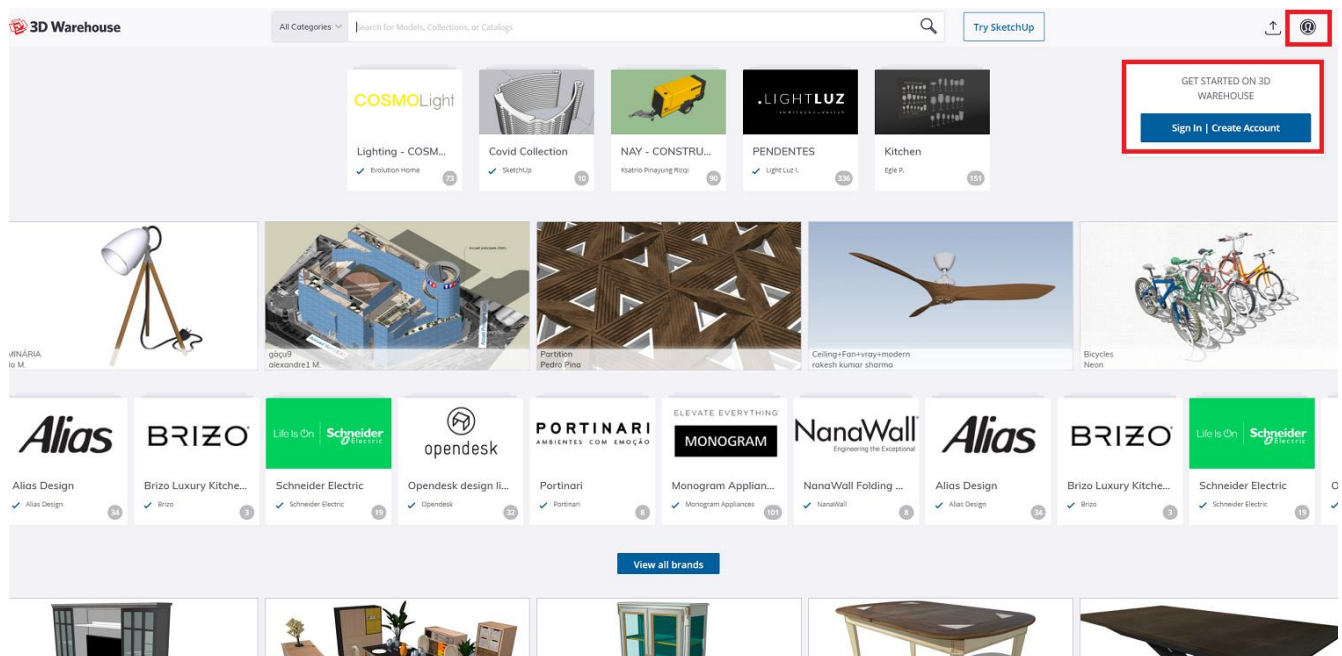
3D Warehouse

All Categories

Search for Models, Collections, or Catalogs

Try SketchUp

GET STARTED ON 3D WAREHOUSE

Sign In | Create Account

COSMOLight
Lighting - COSM...
Evolution Home
73

Covid Collection
SketchUp
10

NAY - CONSTRU...
Ksatrio Pinayung Rizqi
90

.LIGHTLUZ
PENDENTES
Light Luz I.
336

Kitchen
Egle P.
151

MINÁRIA
la M.

göçu9
alexandre1 M.

Partition
Pedro Pina

Ceiling+Fan+vray+modern
rakesh kumar sharma

Bicycles
Neon

Alias
Alias Design
Alias Design
34

BRIZO
Brizo Luxury Kitche...
Brizo
3

Life Is On Schneider Electric
Schneider Electric
Schneider Electric
19

opendesk
Opendesk design li...
Opendesk
32

PORTINARI
AMBIENTES COM EMOÇÃO
Portinari
Portinari
8

ELEVATE EVERYTHING
MONOGRAM
Monogram Applian...
Monogram Appliances
101

NanaWall
Engineering the Exceptional
NanaWall Folding ...
NanaWall
8

Alias
Alias Design
Alias Design
34

BRIZO
Brizo Luxury Kitche...
Brizo
3

Life Is On Schneider Electric
Schneider Electric
Schneider Electric
19

View all brands